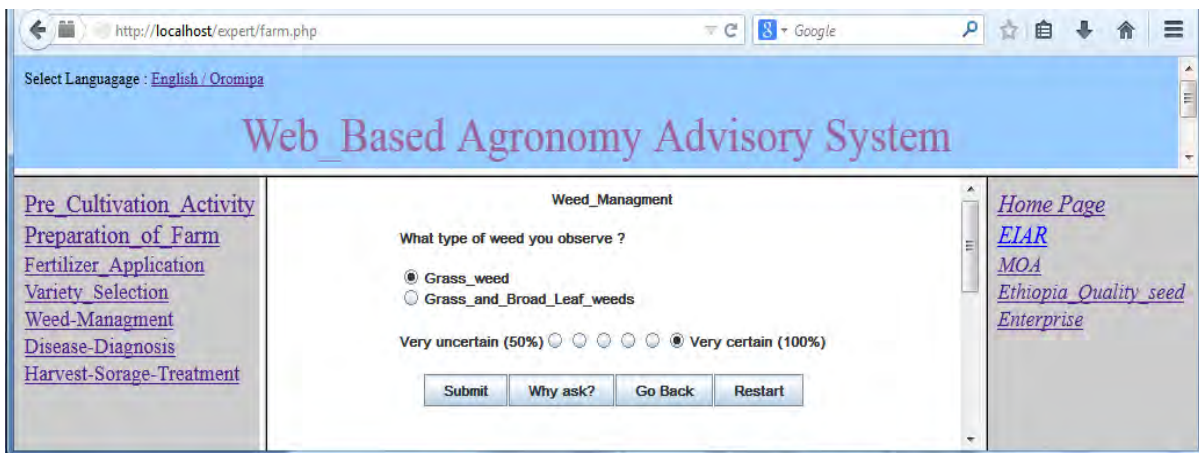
http://localhost/expert/farm.php

Google

Select Languagage : English / Oromipa

Web_Based Agronomy Advisory System

Pre_Cultivation_Activity
Preparation_of_Farm
Fertilizer_Application
Variety_Selection
Weed-Managment
Disease-Diagnosis
Harvest-Sorage-Treatment

Weed_Managment

What type of weed you observe ?

Grass_weed
Grass_and_Broad_Leaf_weeds

Very uncertain (50%) Very certain (100%)

Submit Why ask? Go Back Restart

Home Page
EIAR
MOA
Ethiopia_Quality_seed Enterprise